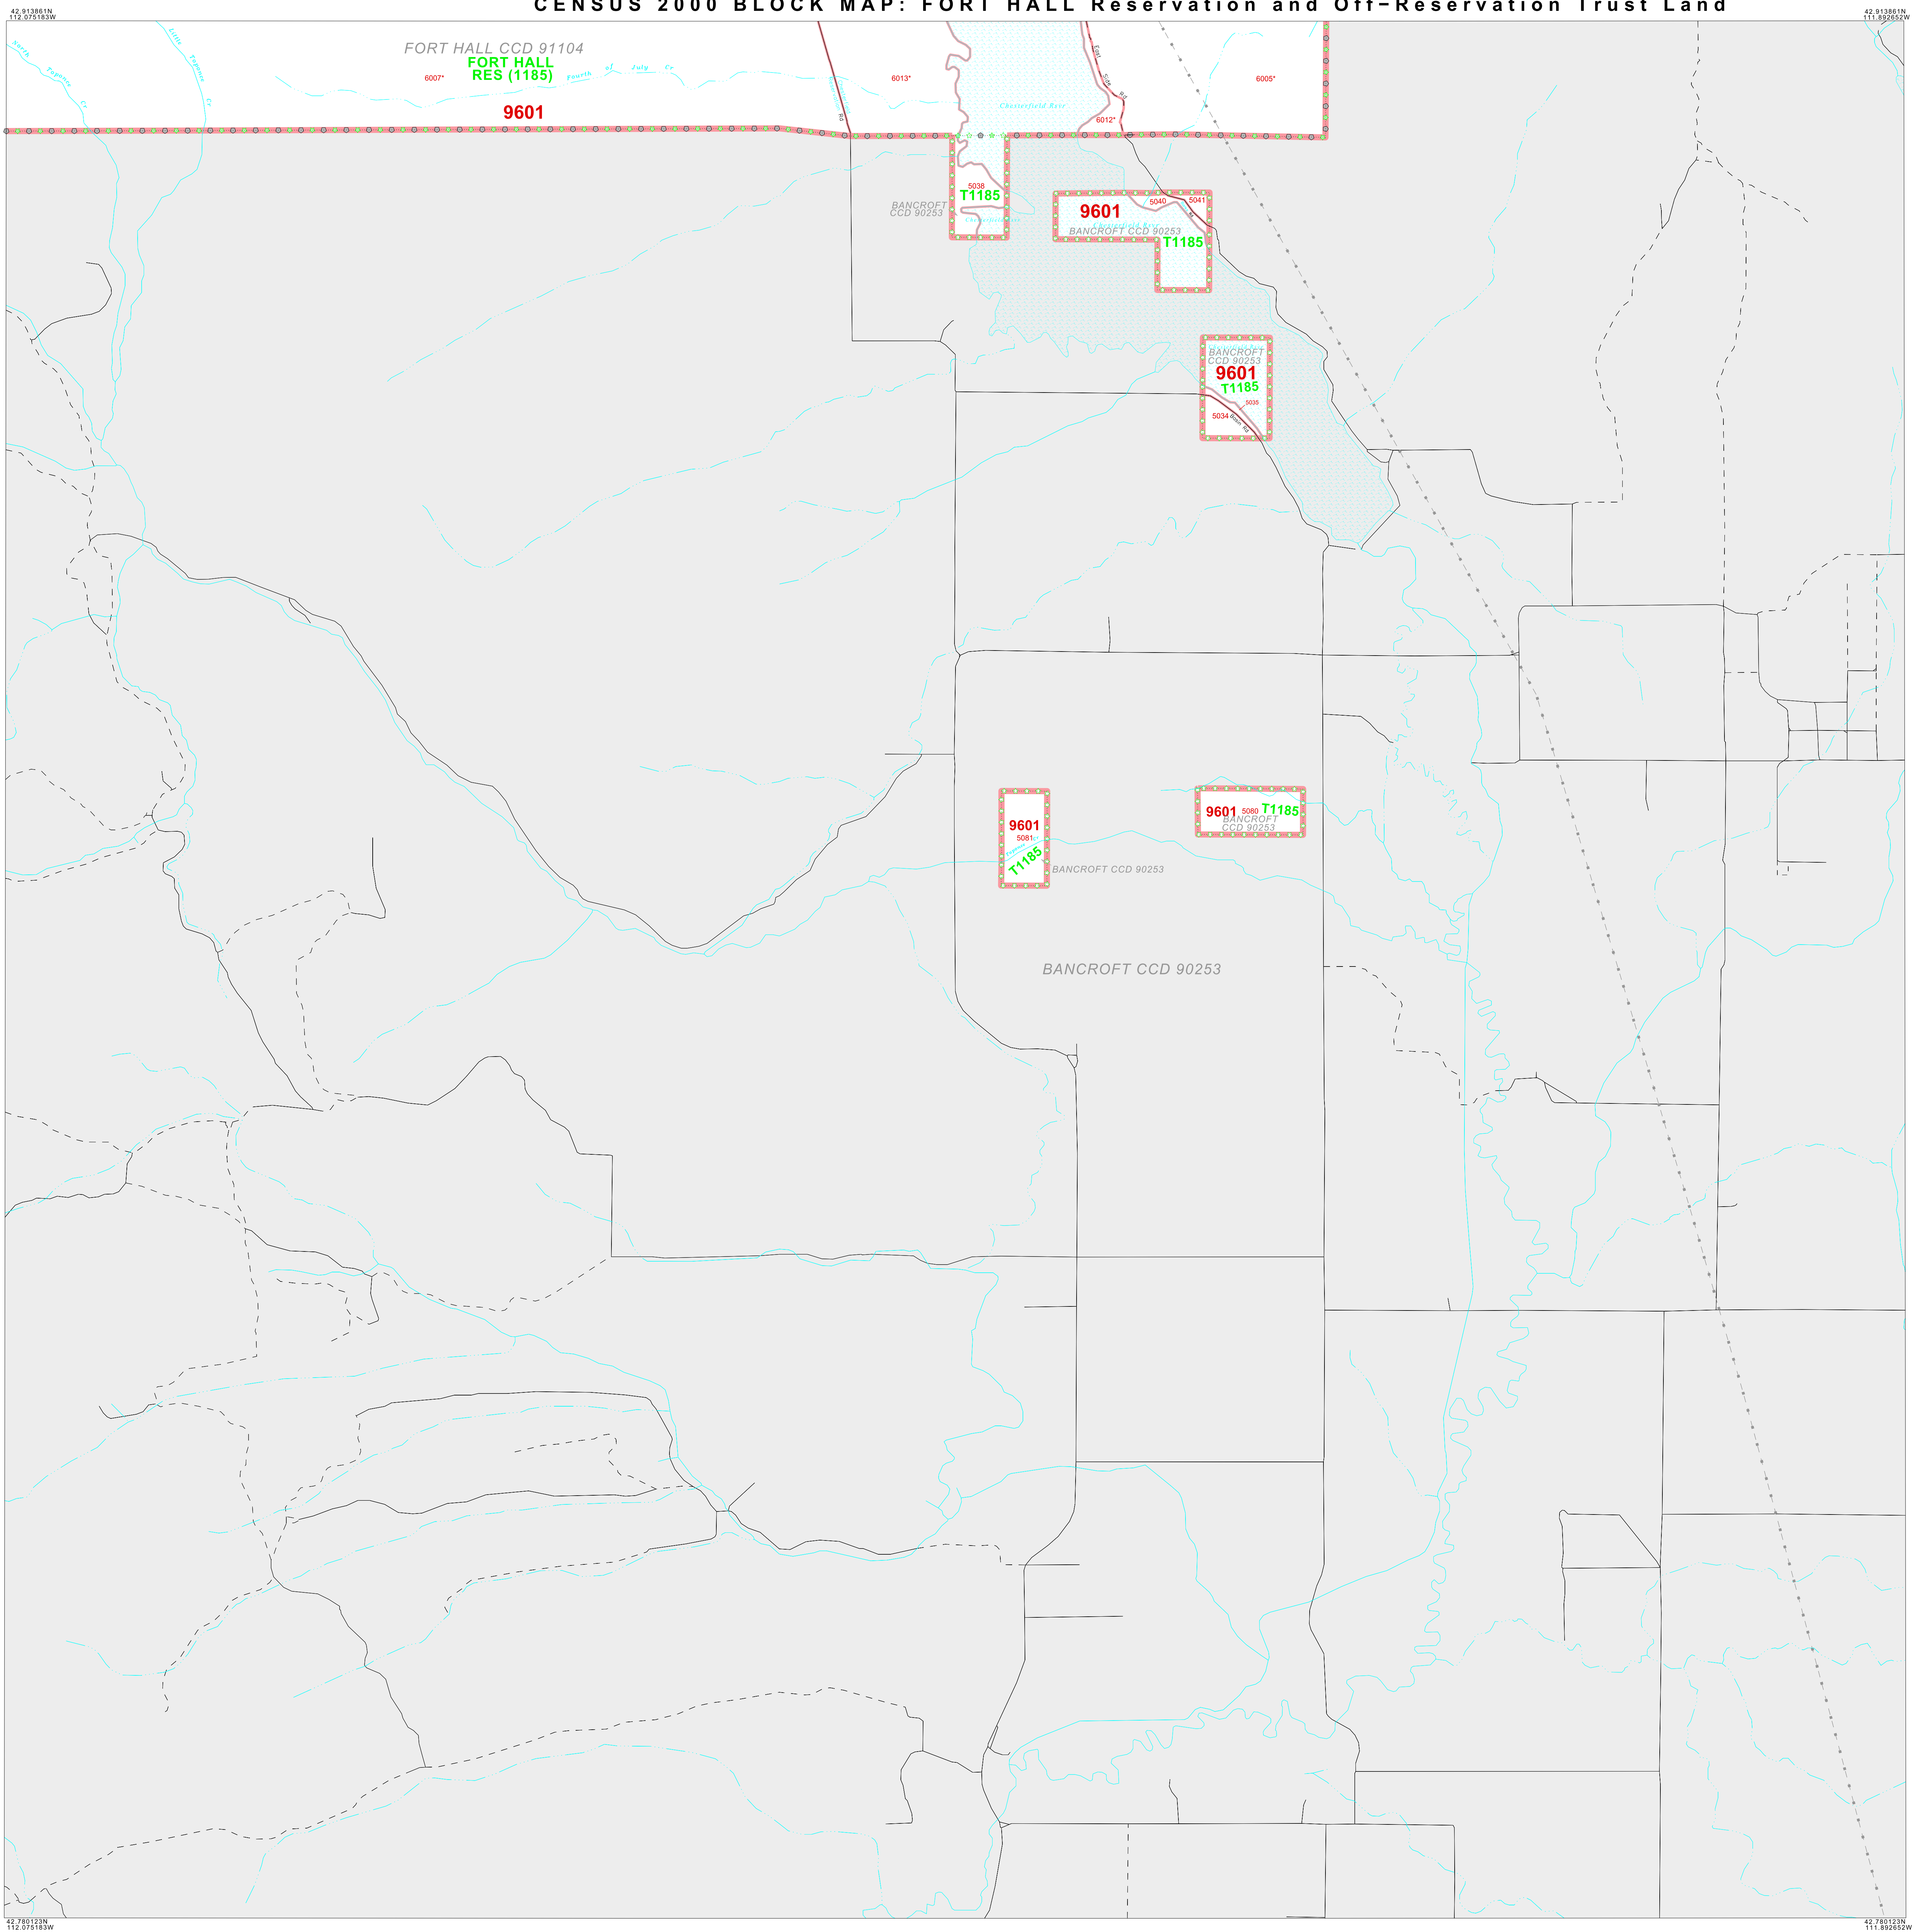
CENSUS 2000 BLOCK MAP: FORT HALL Reservation and Off-Reservation Trust Land

42.913861N
112.075183W

42.913861N
111.892652W

FORT HALL CCD 91104
FORT HALL
RES (1185)
North Toponce Cr
Little Toponce Cr
Fourth of July Cr
6007*
6013*
6005*
9601
Chesterfield Resr
6012*

5038
T1185
BANCROFT
CCD 90253

9601
5040
5041
BANCROFT CCD 90253
T1185

BANCROFT
CCD 90253
9601
T1185
5035
5034

9601
5081
T1185

9601
5080
T1185
BANCROFT
CCD 90253

BANCROFT CCD 90253

BANCROFT CCD 90253

42.780123N
112.075183W

42.780123N
111.892652W